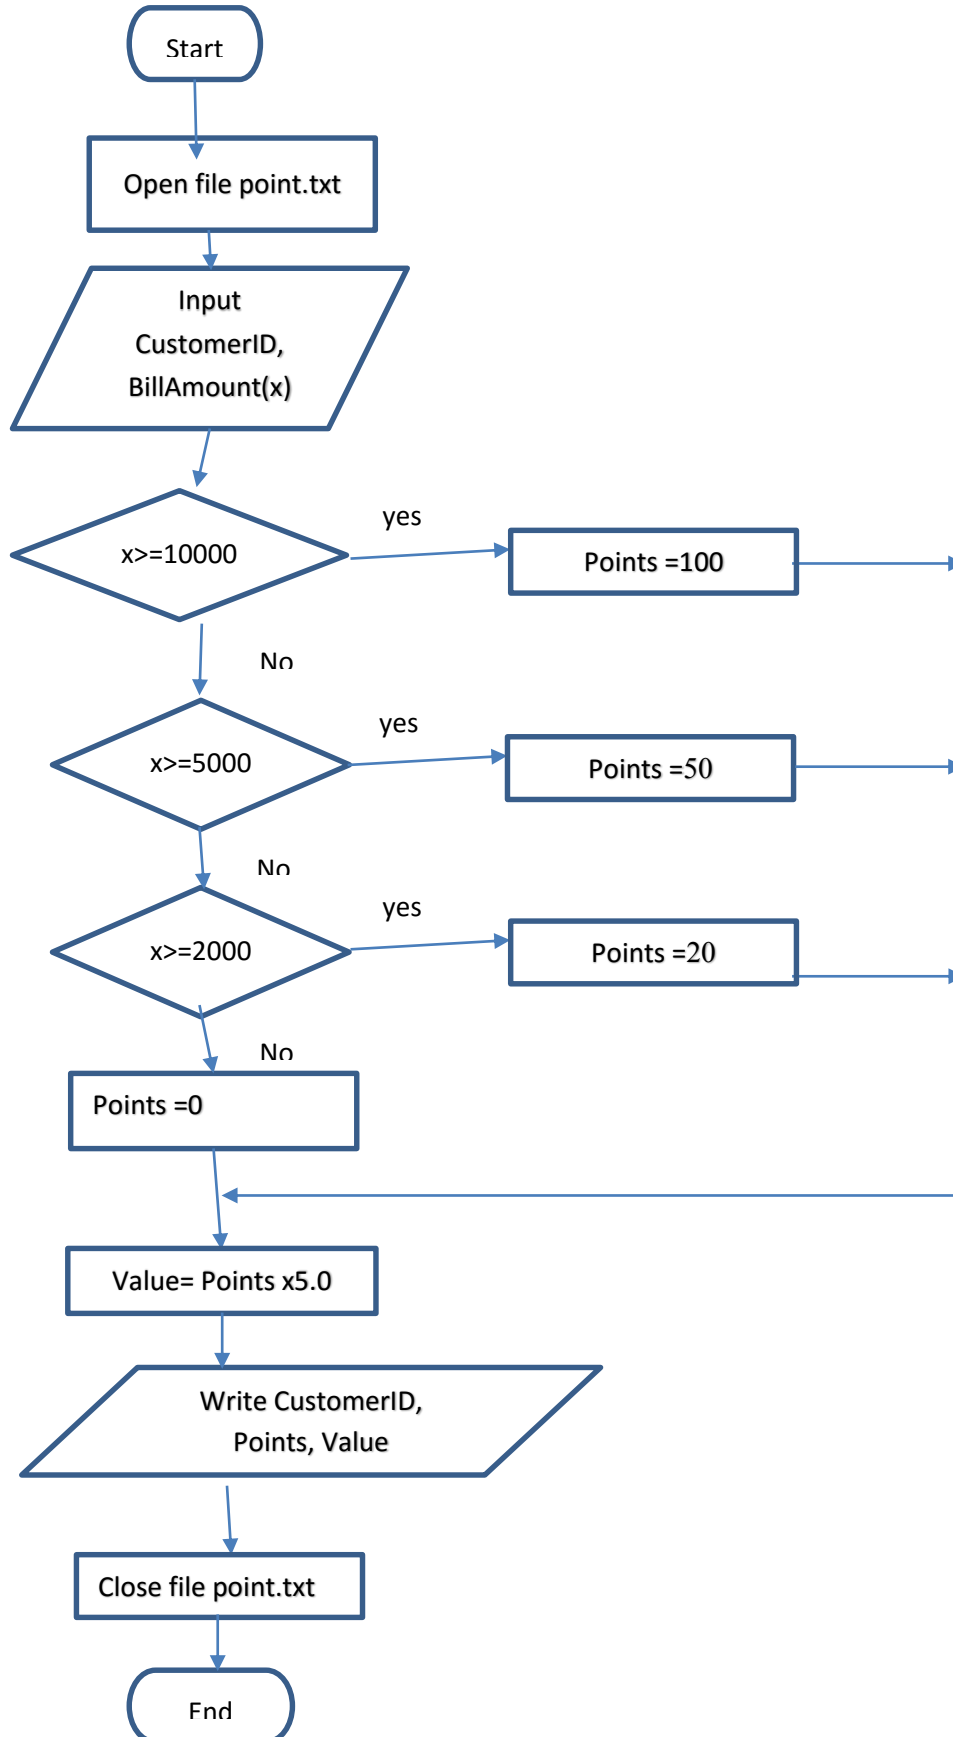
Start

Open file point.txt

Input CustomerID, BillAmount(x)

x>=10000

yes

Points =100

No

x>=5000

yes

Points =50

No

x>=2000

yes

Points =20

No

Points =0

Value= Points x5.0

Write CustomerID, Points, Value

Close file point.txt

End